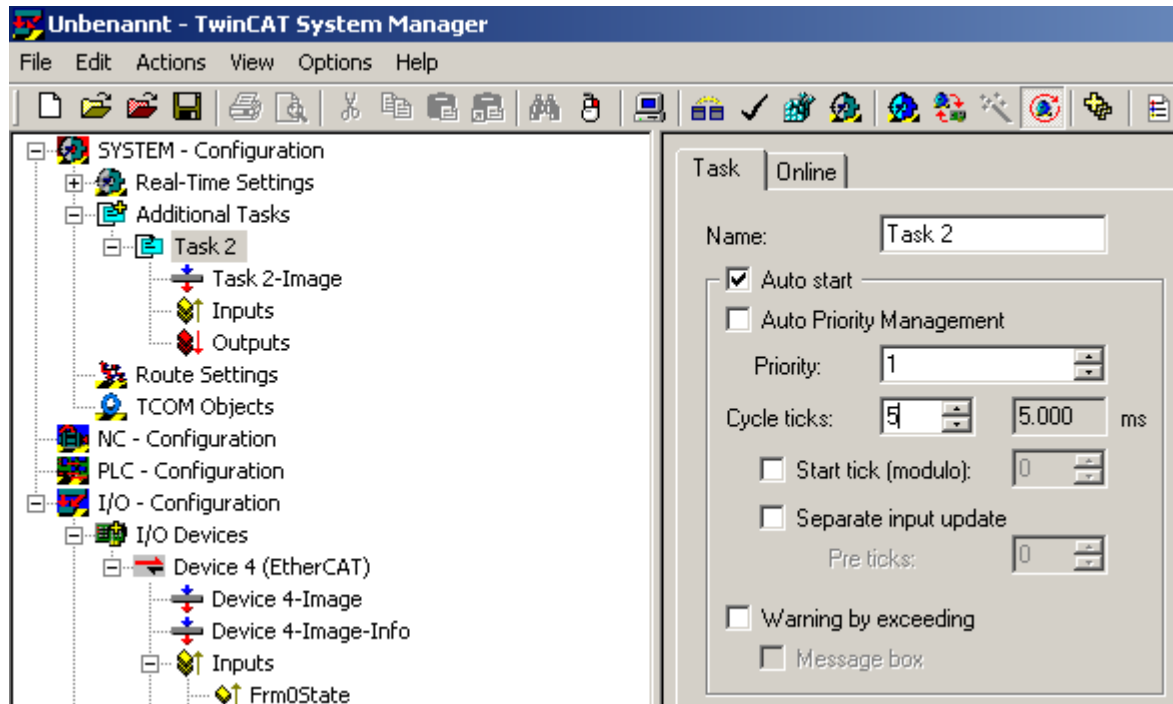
Unbenannt - TwinCAT System Manager

File Edit Actions View Options Help

SYSTEM - Configuration
Real-Time Settings
Additional Tasks
Task 2
Task 2-Image
Inputs
Outputs
Route Settings
TCOM Objects
NC - Configuration
PLC - Configuration
I/O - Configuration
I/O Devices
Device 4 (EtherCAT)
Device 4-Image
Device 4-Image-Info
Inputs
Frm0State

Task | Online

Name: Task 2

Auto start

Auto Priority Management

Priority: 1

Cycle ticks: 5 5.000 ms

Start tick (modulo): 0

Separate input update

Pre ticks: 0

Warning by exceeding

Message box